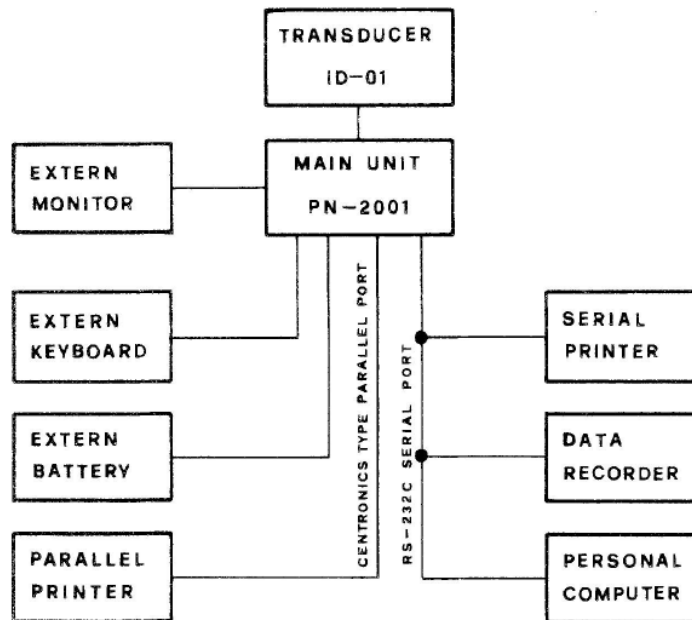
TRANSDUCER
ID-01

EXTERN
MONITOR

MAIN UNIT
PN-2001

EXTERN
KEYBOARD

EXTERN
BATTERY

PARALLEL
PRINTER

CENTRONICS TYPE PARALLEL PORT

RS-232C SERIAL PORT

SERIAL
PRINTER

DATA
RECORDER

PERSONAL
COMPUTER